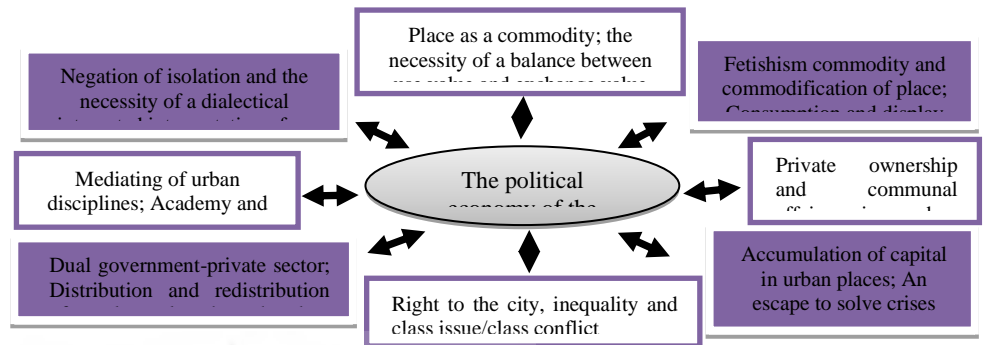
Place as a commodity; the necessity of a balance between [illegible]

Negation of isolation and the necessity of a dialectical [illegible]

Fetishism commodity and commodification of place; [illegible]

Mediating of urban disciplines; Academy and

The political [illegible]

Private ownership and communal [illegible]

Dual government-private sector; Distribution and redistribution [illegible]

Right to the city, inequality and class issue/class conflict

Accumulation of capital in urban places; An escape to solve crises